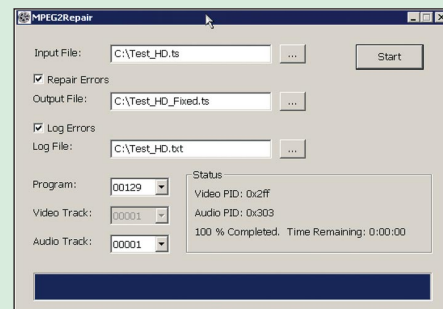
MPEG2Repair

Input File: C:\Test_HD.ts ... Start

Repair Errors

Output File: C:\Test_HD_Fixed.ts ...

Log Errors

Log File: C:\Test_HD.txt ...

Program: 00129

Video Track: 00001

Audio Track: 00001

Status

Video PID: 0x2ff

Audio PID: 0x303

100 % Completed. Time Remaining: 0:00:00